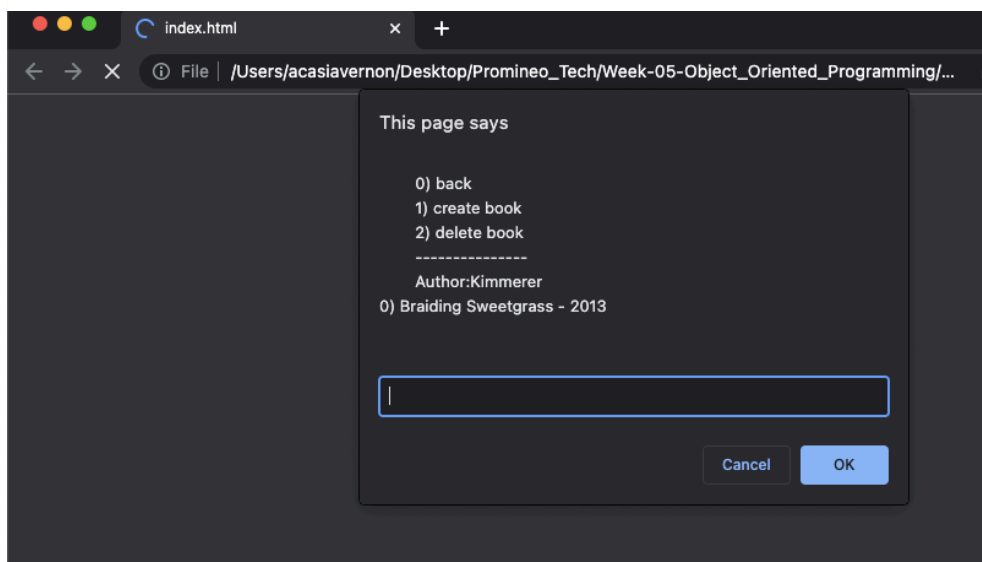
index.html

File | /Users/acasiavernon/Desktop/Promineo_Tech/Week-05-Object_Oriented_Programming/...

This page says

0) back
1) create book
2) delete book
---------------
Author:Kimmerer
0) Braiding Sweetgrass - 2013

Cancel
OK